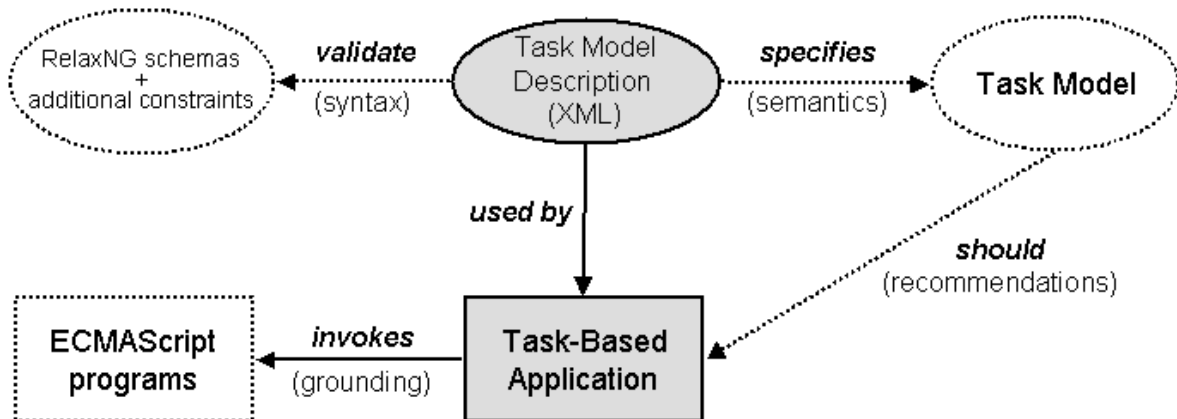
RelaxNG schemas
+
additional constraints

validate
(syntax)

Task Model Description (XML)

specifies
(semantics)

Task Model

used by

should
(recommendations)

ECMAScript programs

invokes
(grounding)

Task-Based Application